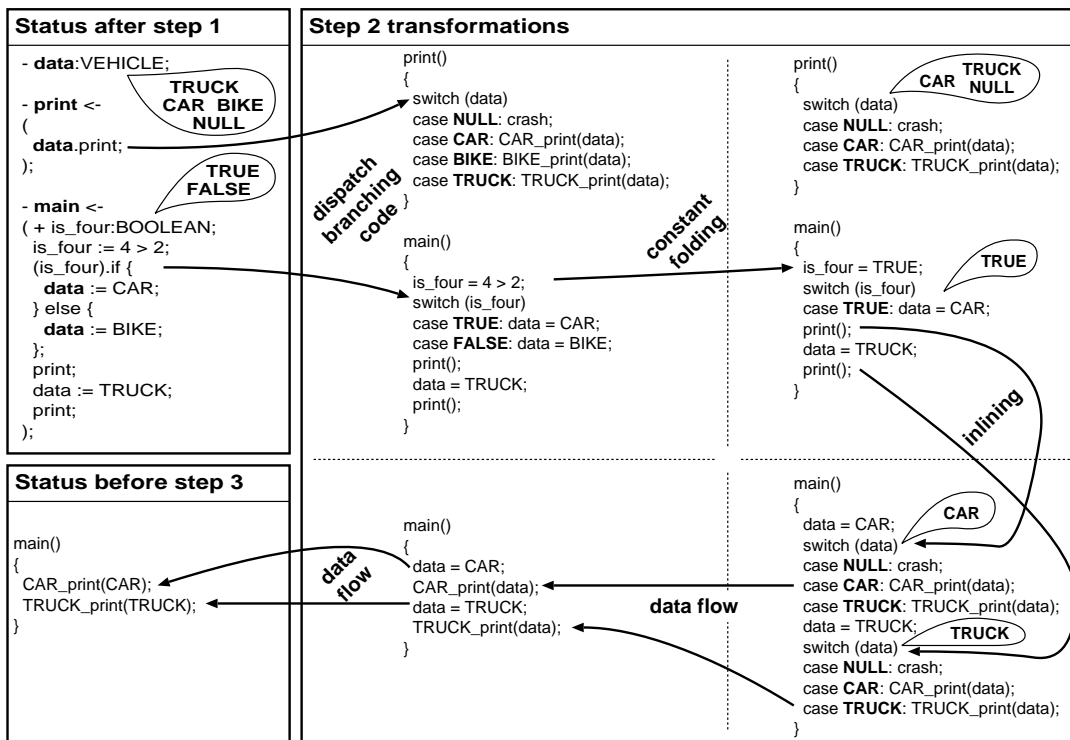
Status after step 1

- **data**:VEHICLE;

TRUCK
CAR BIKE
NULL

- **print** <-
(
**data**.print;
);

TRUE
FALSE

- **main** <-
( + is_four:BOOLEAN;
is_four := 4 > 2;
(is_four).if {
**data** := CAR;
} else {
**data** := BIKE;
};
print;
data := TRUCK;
print;
);

Status before step 3

main()
{
CAR_print(CAR);
TRUCK_print(TRUCK);
}

Step 2 transformations

print()
{
switch (data)
case **NULL**: crash;
case **CAR**: CAR_print(data);
case **BIKE**: BIKE_print(data);
case **TRUCK**: TRUCK_print(data);
}

dispatch branching code

main()
{
is_four = 4 > 2;
switch (is_four)
case **TRUE**: data = CAR;
case **FALSE**: data = BIKE;
print();
data = TRUCK;
print();
}

constant folding

print()
{
switch (data)
case **NULL**: crash;
case **CAR**: CAR_print(data);
case **TRUCK**: TRUCK_print(data);
}

CAR TRUCK NULL

main()
{
is_four = TRUE;
switch (is_four)
case **TRUE**: data = CAR;
print();
data = TRUCK;
print();
}

TRUE

inlining

data flow

main()
{
data = CAR;
CAR_print(data);
data = TRUCK;
TRUCK_print(data);
}

data flow

main()
{
data = CAR;
switch (data)
case **NULL**: crash;
case **CAR**: CAR_print(data);
case **TRUCK**: TRUCK_print(data);
data = TRUCK;
switch (data)
case **NULL**: crash;
case **CAR**: CAR_print(data);
case **TRUCK**: TRUCK_print(data);
}

CAR

TRUCK